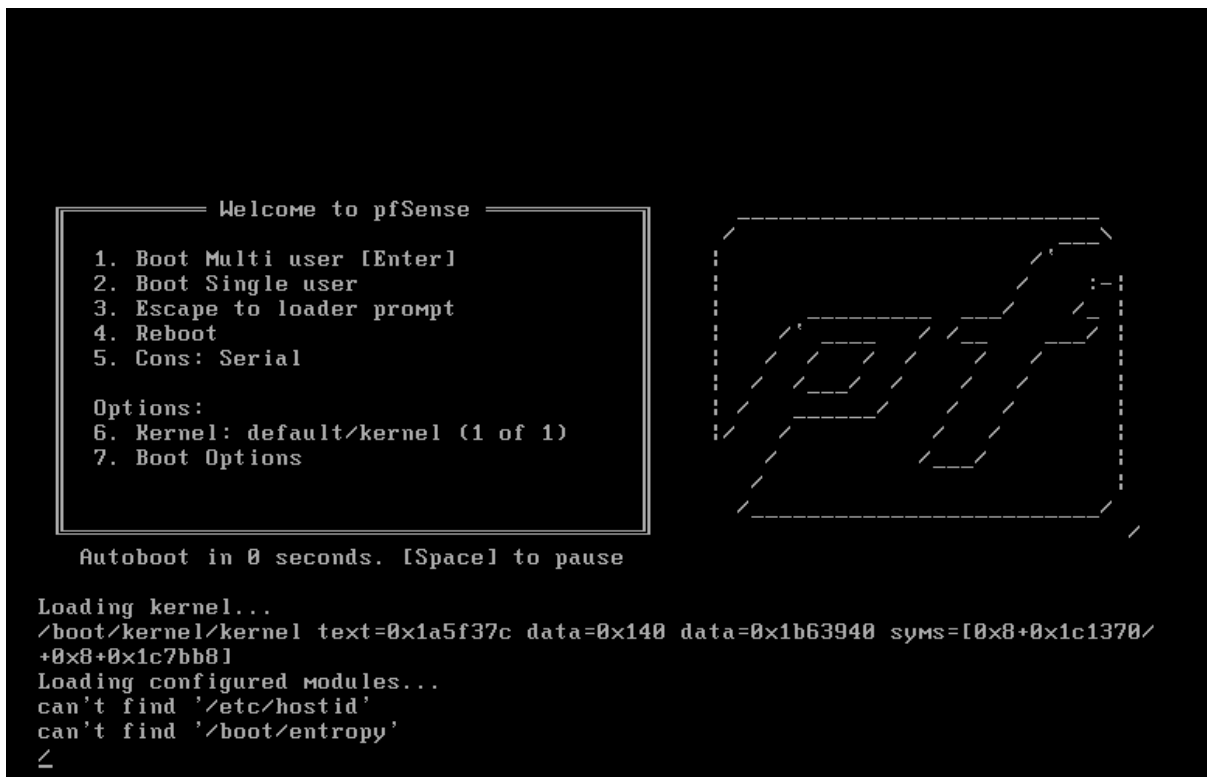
Welcome to pfSense

1. Boot Multi user [Enter]
2. Boot Single user
3. Escape to loader prompt
4. Reboot
5. Cons: Serial

Options:
6. Kernel: default/kernel (1 of 1)
7. Boot Options

Autoboot in 0 seconds. [Space] to pause

Loading kernel...
/boot/kernel/kernel text=0x1a5f37c data=0x140 data=0x1b63940 syms=[0x8+0x1c1370/+0x8+0x1c7bb8]
Loading configured modules...
can't find '/etc/hostid'
can't find '/boot/entropy'